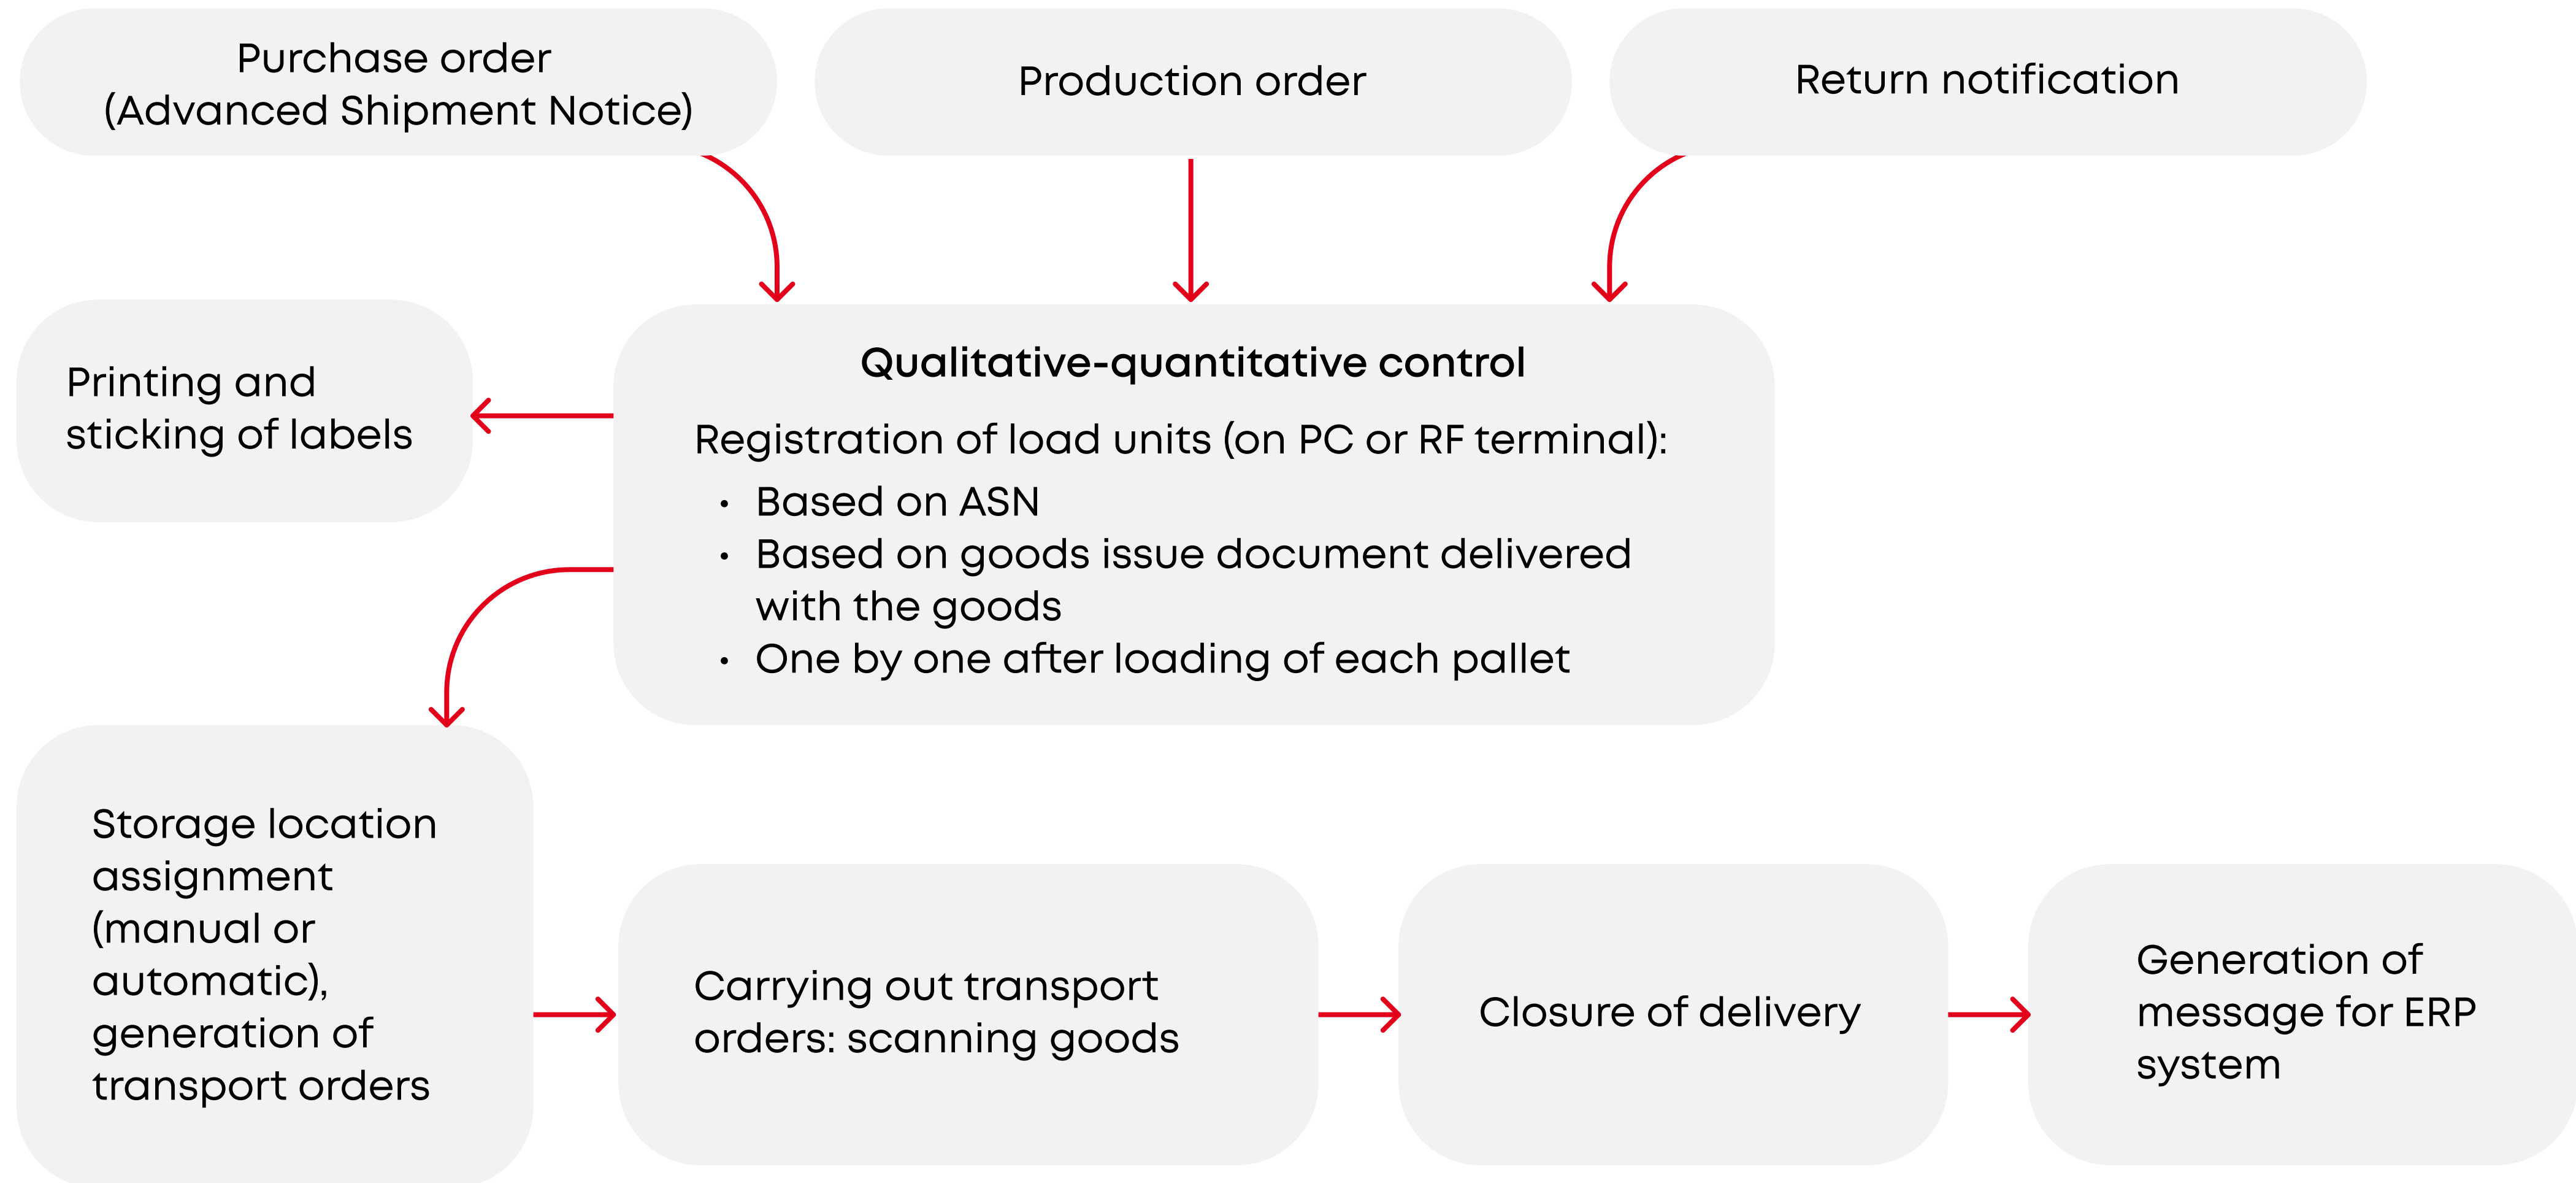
Purchase order
(Advanced Shipment Notice)

Production order

Return notification

Printing and sticking of labels

Qualitative-quantitative control

Registration of load units (on PC or RF terminal):
- Based on ASN
- Based on goods issue document delivered with the goods
- One by one after loading of each pallet

Storage location assignment (manual or automatic), generation of transport orders

Carrying out transport orders: scanning goods

Closure of delivery

Generation of message for ERP system